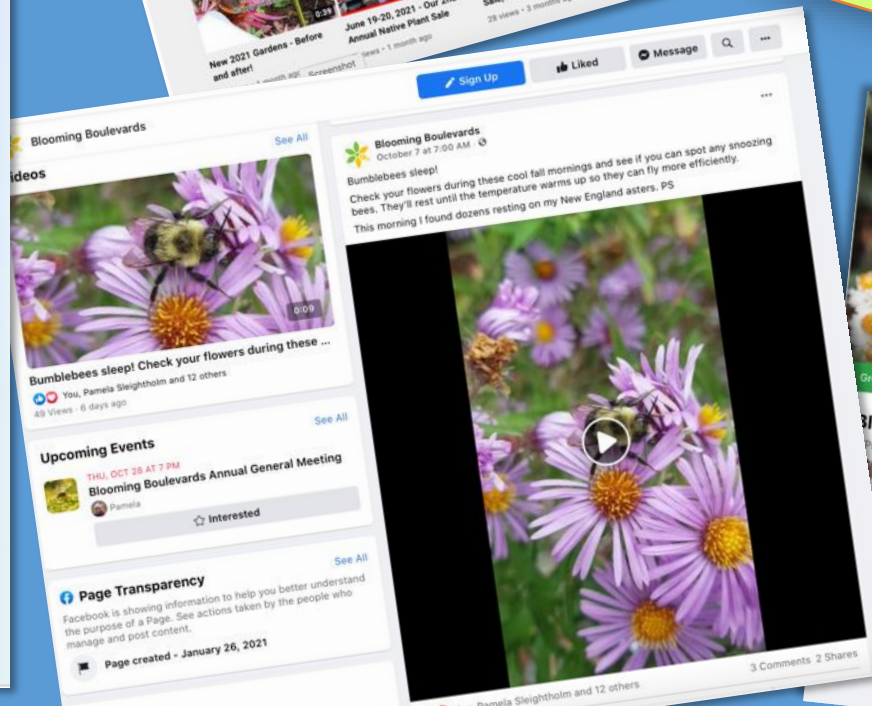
New 2021 Gardens - Before and after!
June 19-20, 2021 - Our 2nd Annual Native Plant Sale
1 month ago
28 views · 3 month ago

Sign Up
Liked
Message

Blooming Boulevards
See All
ideos
0:09
Bumblebees sleep! Check your flowers during these ...
You, Pamela Sleightholm and 12 others
49 Views · 6 days ago

See All
Upcoming Events
THU, OCT 28 AT 7 PM
Blooming Boulevards Annual General Meeting
Pamela
Interested

See All
Page Transparency
Facebook is showing information to help you better understand the purpose of a Page. See actions taken by the people who manage and post content.
Page created - January 26, 2021

Blooming Boulevards
October 7 at 7:00 AM ·
Bumblebees sleep!
Check your flowers during these cool fall mornings and see if you can spot any snoozing bees. They'll rest until the temperature warms up so they can fly more efficiently.
This morning I found dozens resting on my New England asters. PS

Pamela Sleightholm and 12 others
3 Comments 2 Shares